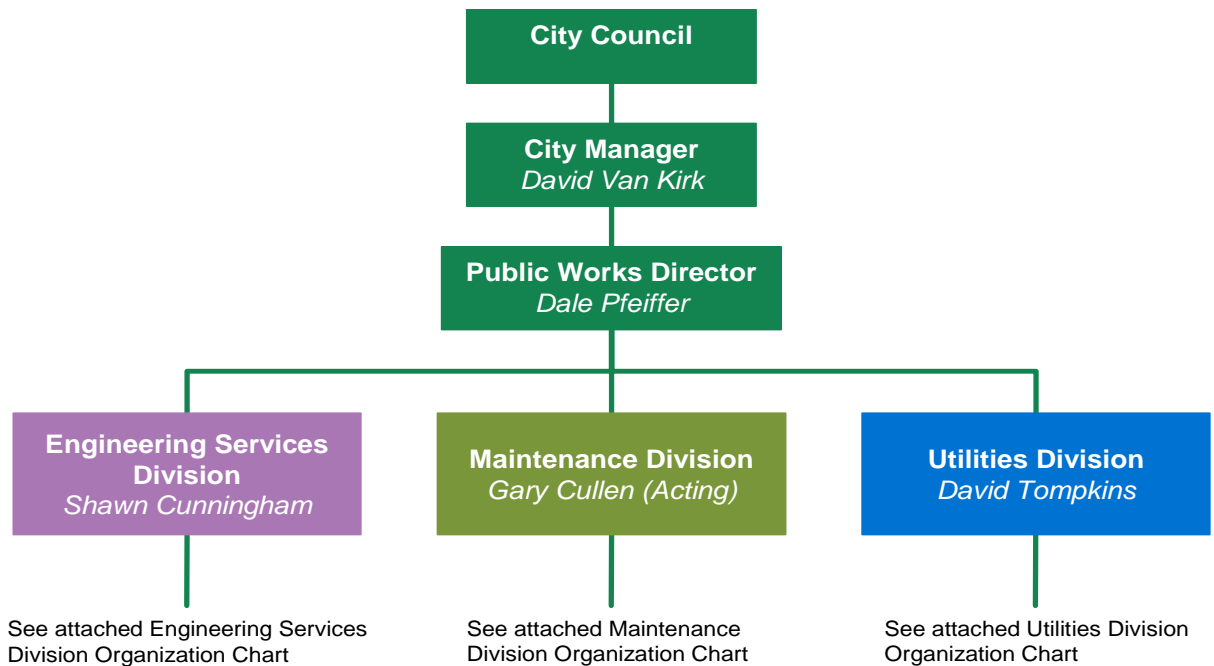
City Council

City Manager
David Van Kirk

Public Works Director
Dale Pfeiffer

Engineering Services Division
Shawn Cunningham

Maintenance Division
Gary Cullen (Acting)

Utilities Division
David Tompkins

See attached Engineering Services Division Organization Chart

See attached Maintenance Division Organization Chart

See attached Utilities Division Organization Chart